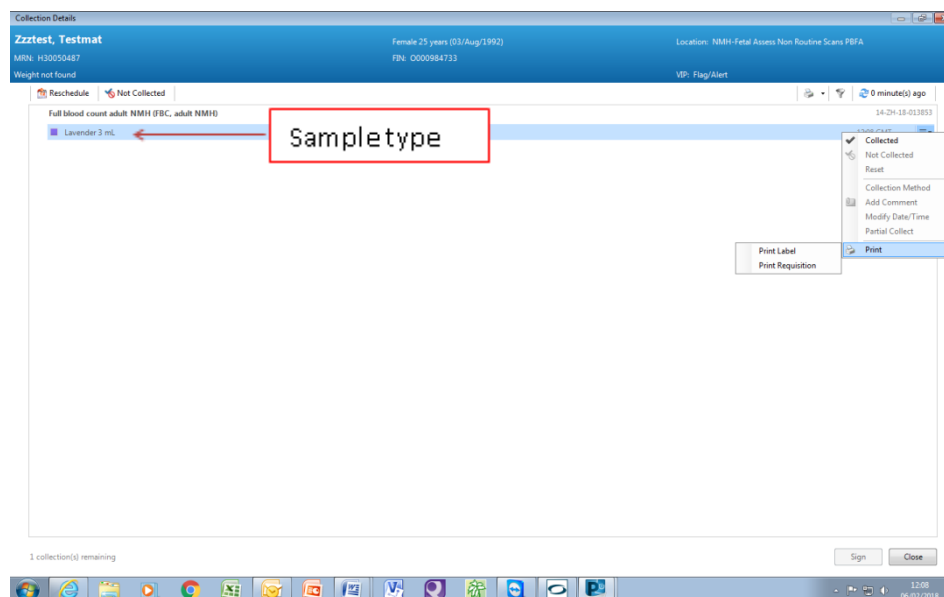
Collection Details

Zzztest, Testmat
MRN: H30050487
Weight not found

Female 25 years (03/Aug/1992)
FIN: O000984733

Location: NMH-Fetal Assess Non Routine Scans PBFA
VIP: Flag/Alert

Reschedule
Not Collected
0 minute(s) ago

Full blood count adult NMH (FBC, adult NMH)
14-ZH-18-013853

Lavender 3 mL

Sampletype

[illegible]

Collected
Not Collected
Reset
Collection Method
Add Comment
Modify Date/Time
Partial Collect
Print

Print Label
Print Requisition

1 collection(s) remaining

Sign
Close

12:08
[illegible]